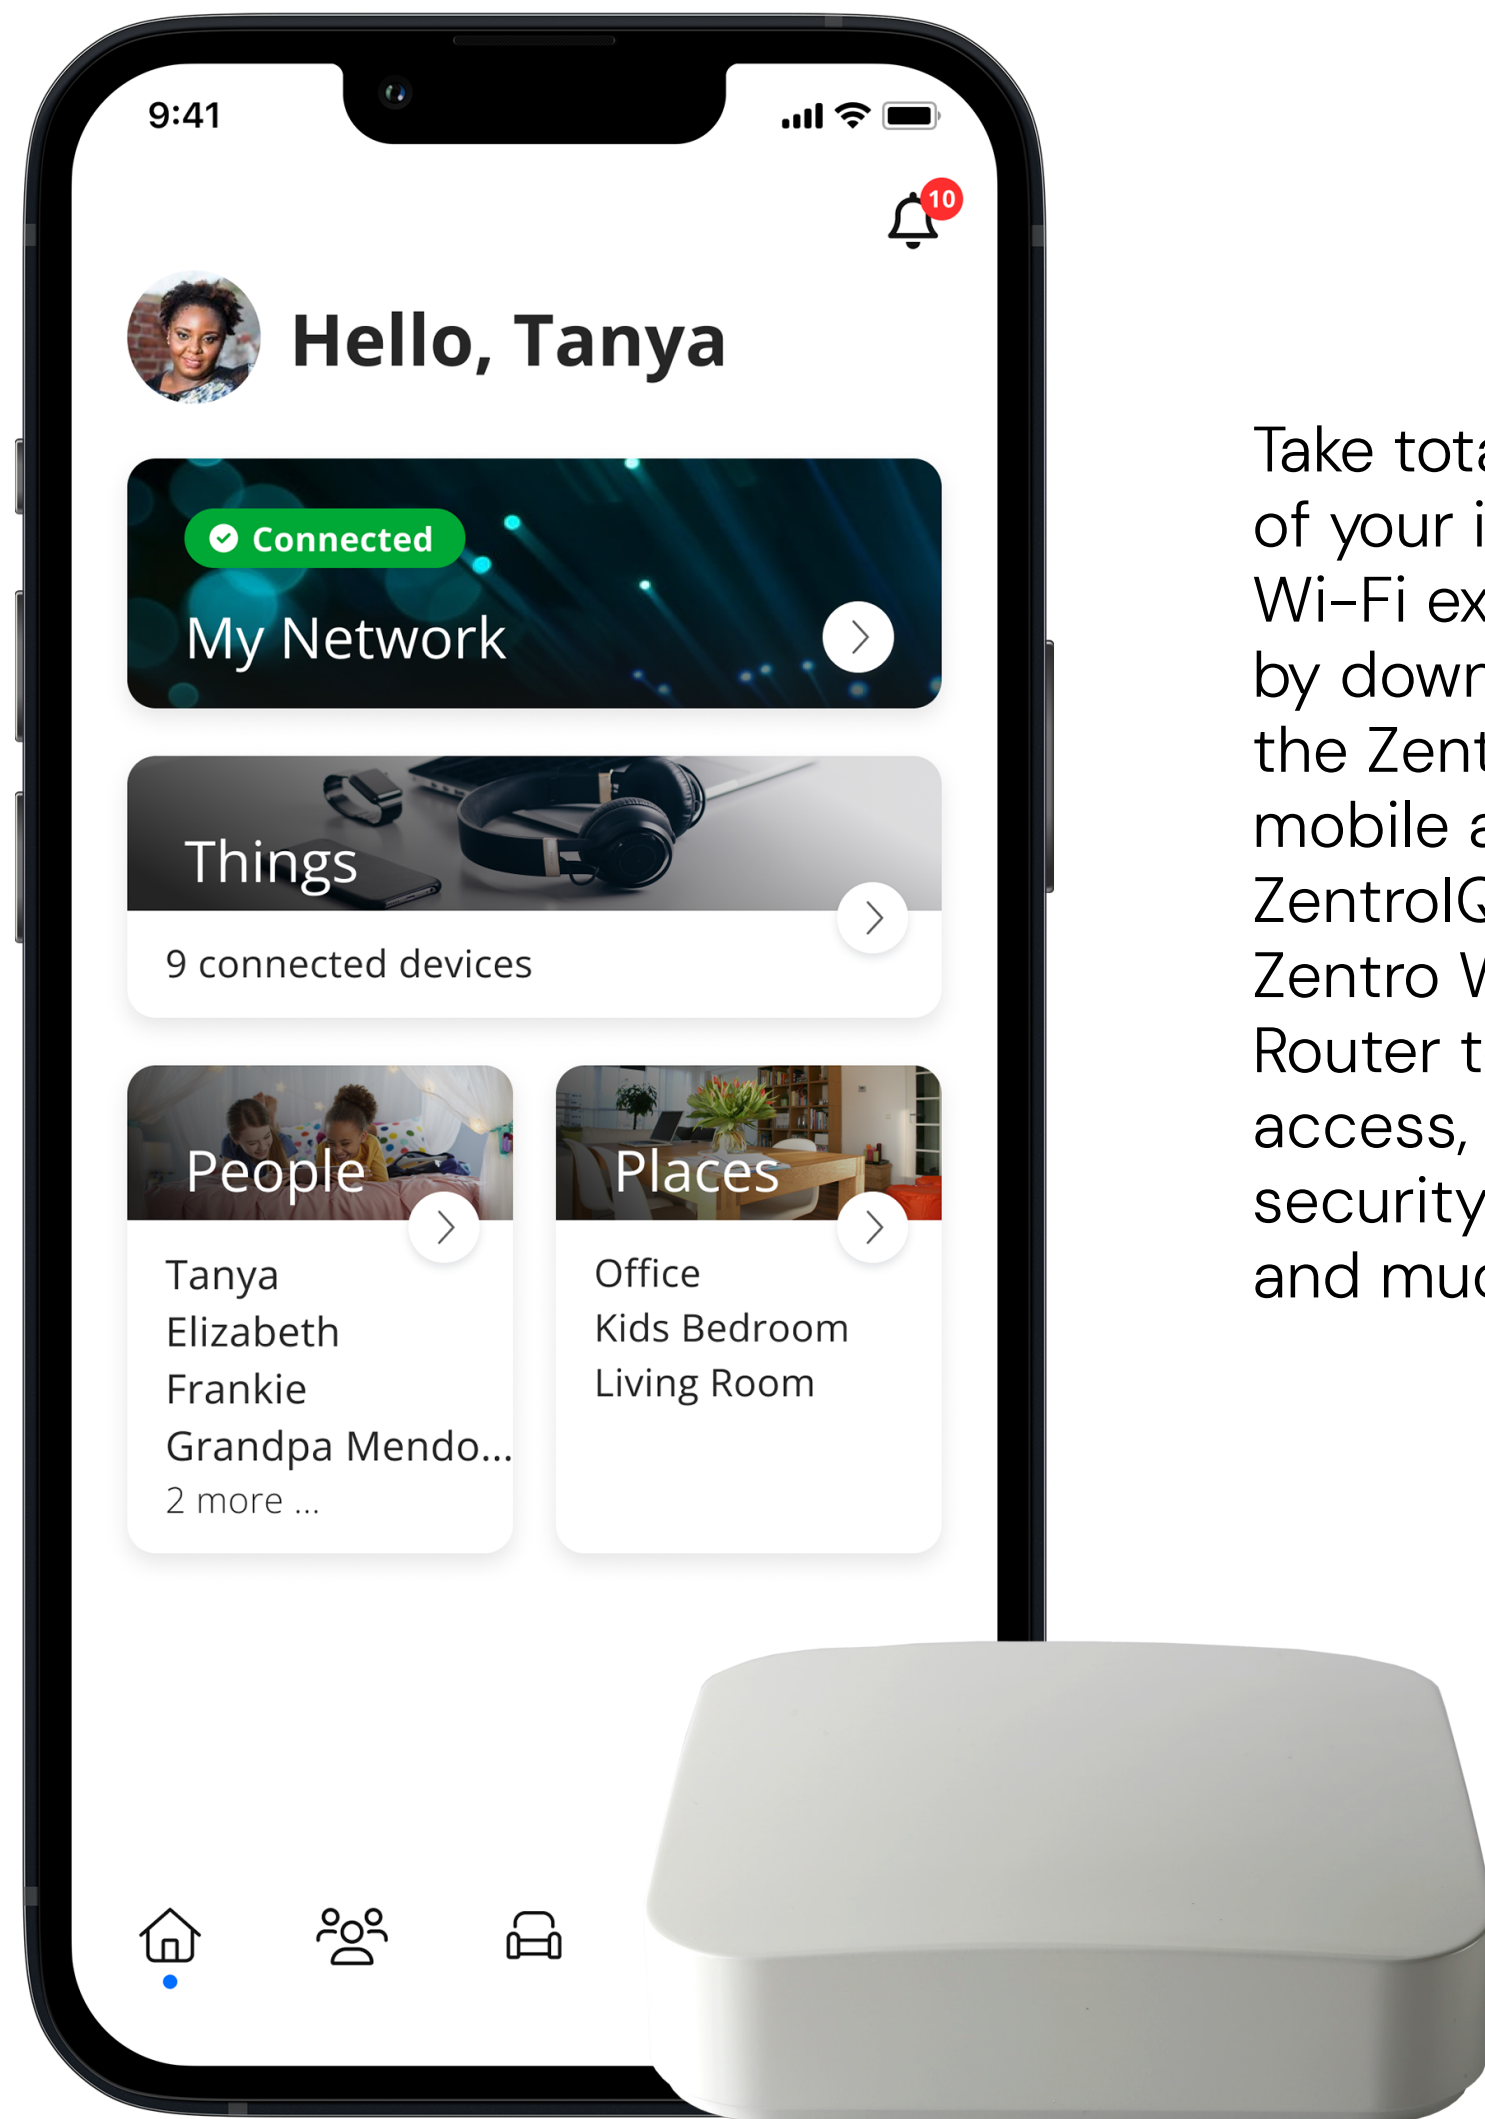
9:41

10

Hello, Tanya

Connected
My Network

Things
9 connected devices

People
Tanya
Elizabeth
Frankie
Grandpa Mendo...
2 more ...

Places
Office
Kids Bedroom
Living Room

Take tot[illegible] of your i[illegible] Wi-Fi ex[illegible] by dow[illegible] the Zent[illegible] mobile a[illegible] ZentrolQ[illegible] Zentro W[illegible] Router t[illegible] access, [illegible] security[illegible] and muc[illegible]